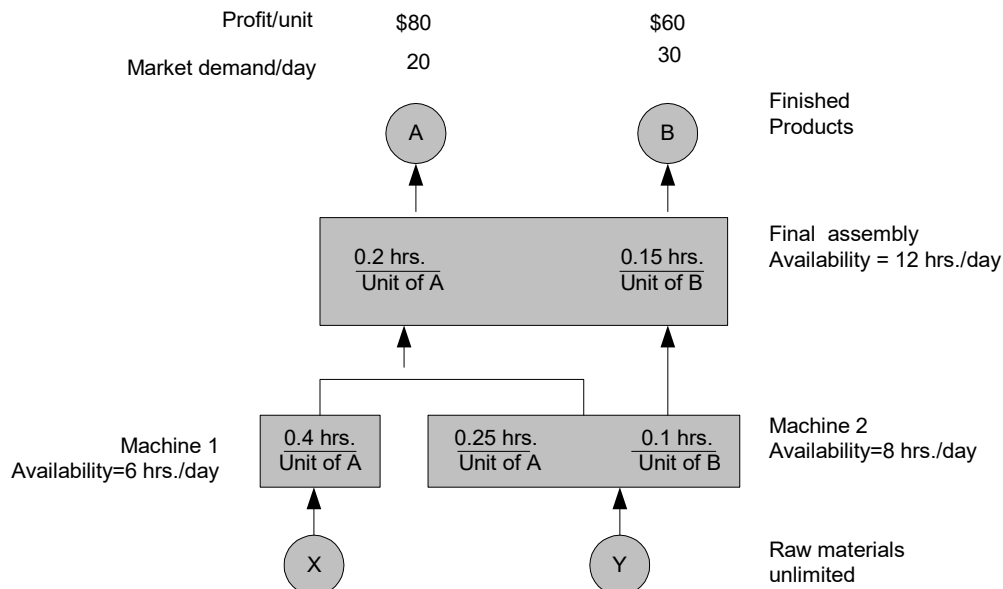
Profit/unit $80 $60

Market demand/day 20 30

A

B

Finished Products

0.2 hrs. / Unit of A

0.15 hrs. / Unit of B

Final assembly
Availability = 12 hrs./day

Machine 1
Availability=6 hrs./day

0.4 hrs. / Unit of A

0.25 hrs. / Unit of A

0.1 hrs. / Unit of B

Machine 2
Availability=8 hrs./day

X

Y

Raw materials unlimited